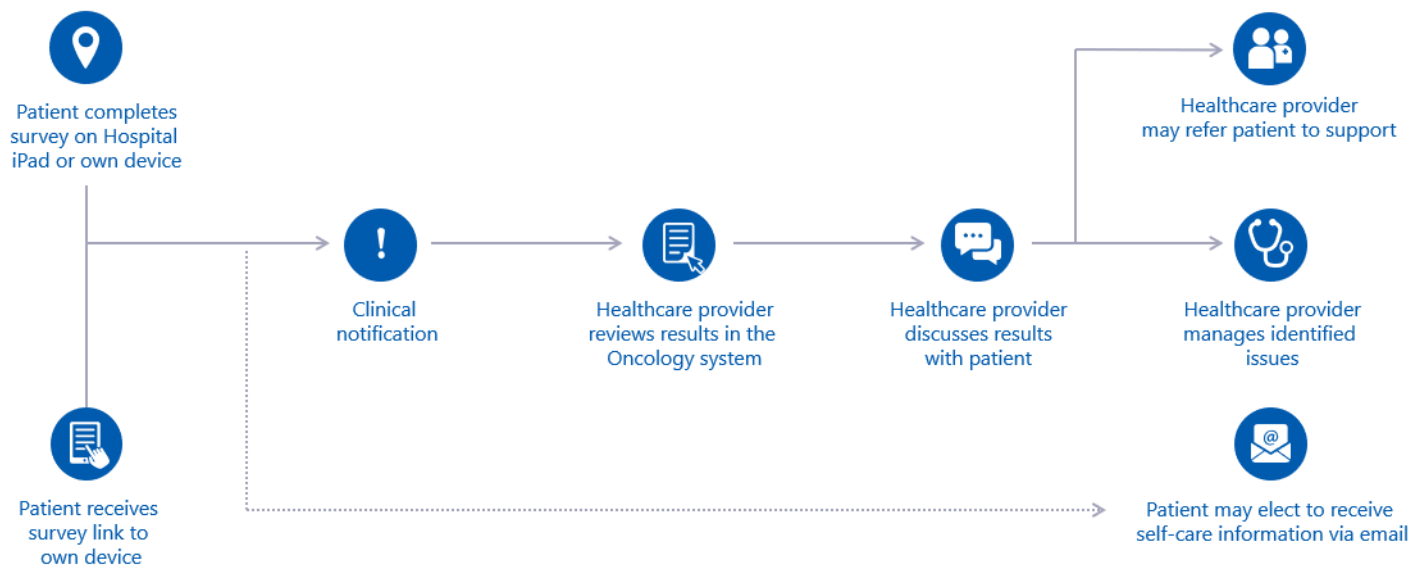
Patient completes survey on Hospital iPad or own device

Patient receives survey link to own device

Clinical notification

Healthcare provider reviews results in the Oncology system

Healthcare provider discusses results with patient

Healthcare provider may refer patient to support

Healthcare provider manages identified issues

@

Patient may elect to receive self-care information via email